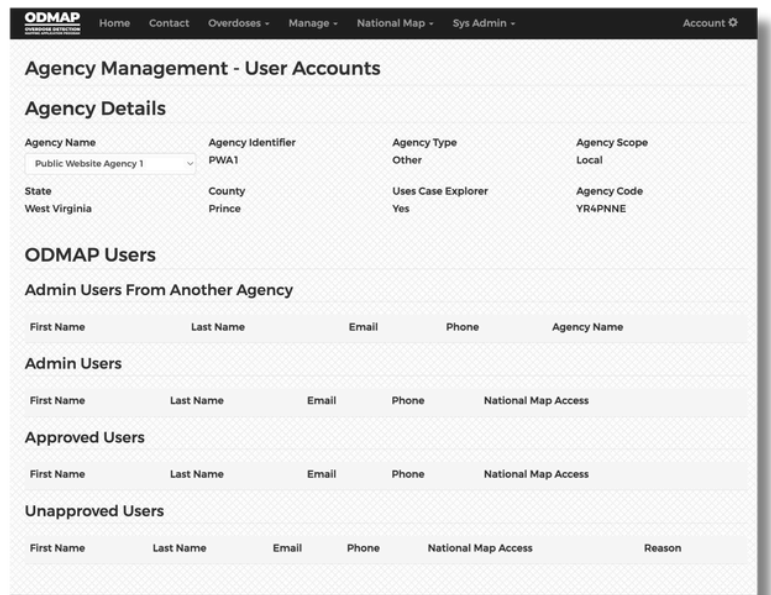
ODMAP
OVERDOSE DETECTION MAPPING APPLICATION PROGRAM

Home Contact Overdoses ▾ Manage ▾ National Map ▾ Sys Admin ▾ Account ⚙

Agency Management - User Accounts

Agency Details

Agency Name
Public Website Agency 1

Agency Identifier
PWA1

Agency Type
Other

Agency Scope
Local

State
West Virginia

County
Prince

Uses Case Explorer
Yes

Agency Code
YR4PNNE

ODMAP Users

Admin Users From Another Agency

| First Name | Last Name | Email | Phone | Agency Name |
|---|---|---|---|---|

Admin Users

| First Name | Last Name | Email | Phone | National Map Access |
|---|---|---|---|---|

Approved Users

| First Name | Last Name | Email | Phone | National Map Access |
|---|---|---|---|---|

Unapproved Users

| First Name | Last Name | Email | Phone | National Map Access | Reason |
|---|---|---|---|---|---|